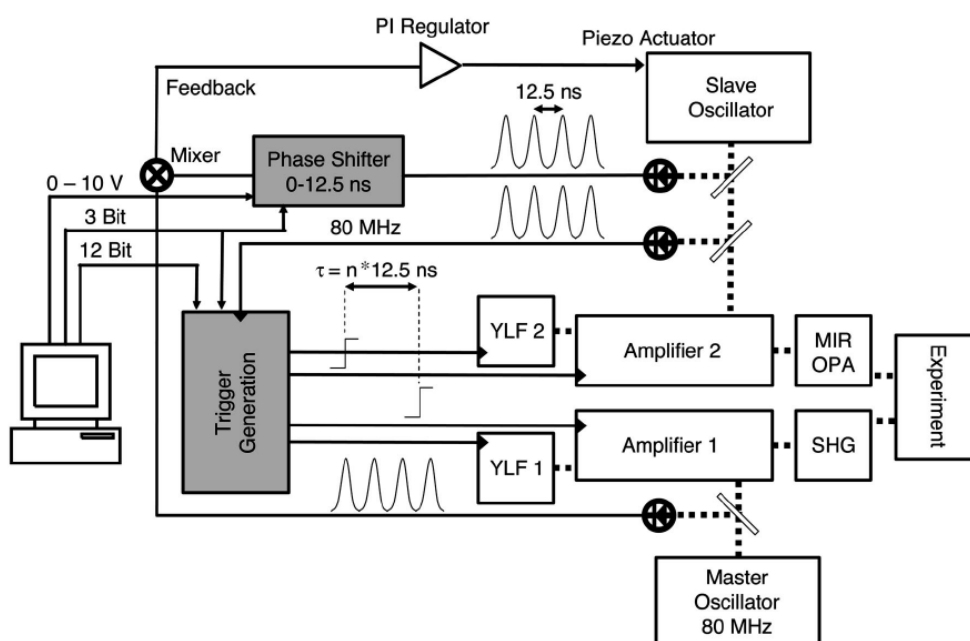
PI Regulator
Piezo Actuator
Feedback
12.5 ns
Slave Oscillator
Mixer
Phase Shifter 0-12.5 ns
0 – 10 V
3 Bit
80 MHz
12 Bit
$\tau = n*12.5$ ns
Trigger Generation
YLF 2
Amplifier 2
MIR OPA
Experiment
Amplifier 1
SHG
YLF 1
Master Oscillator 80 MHz